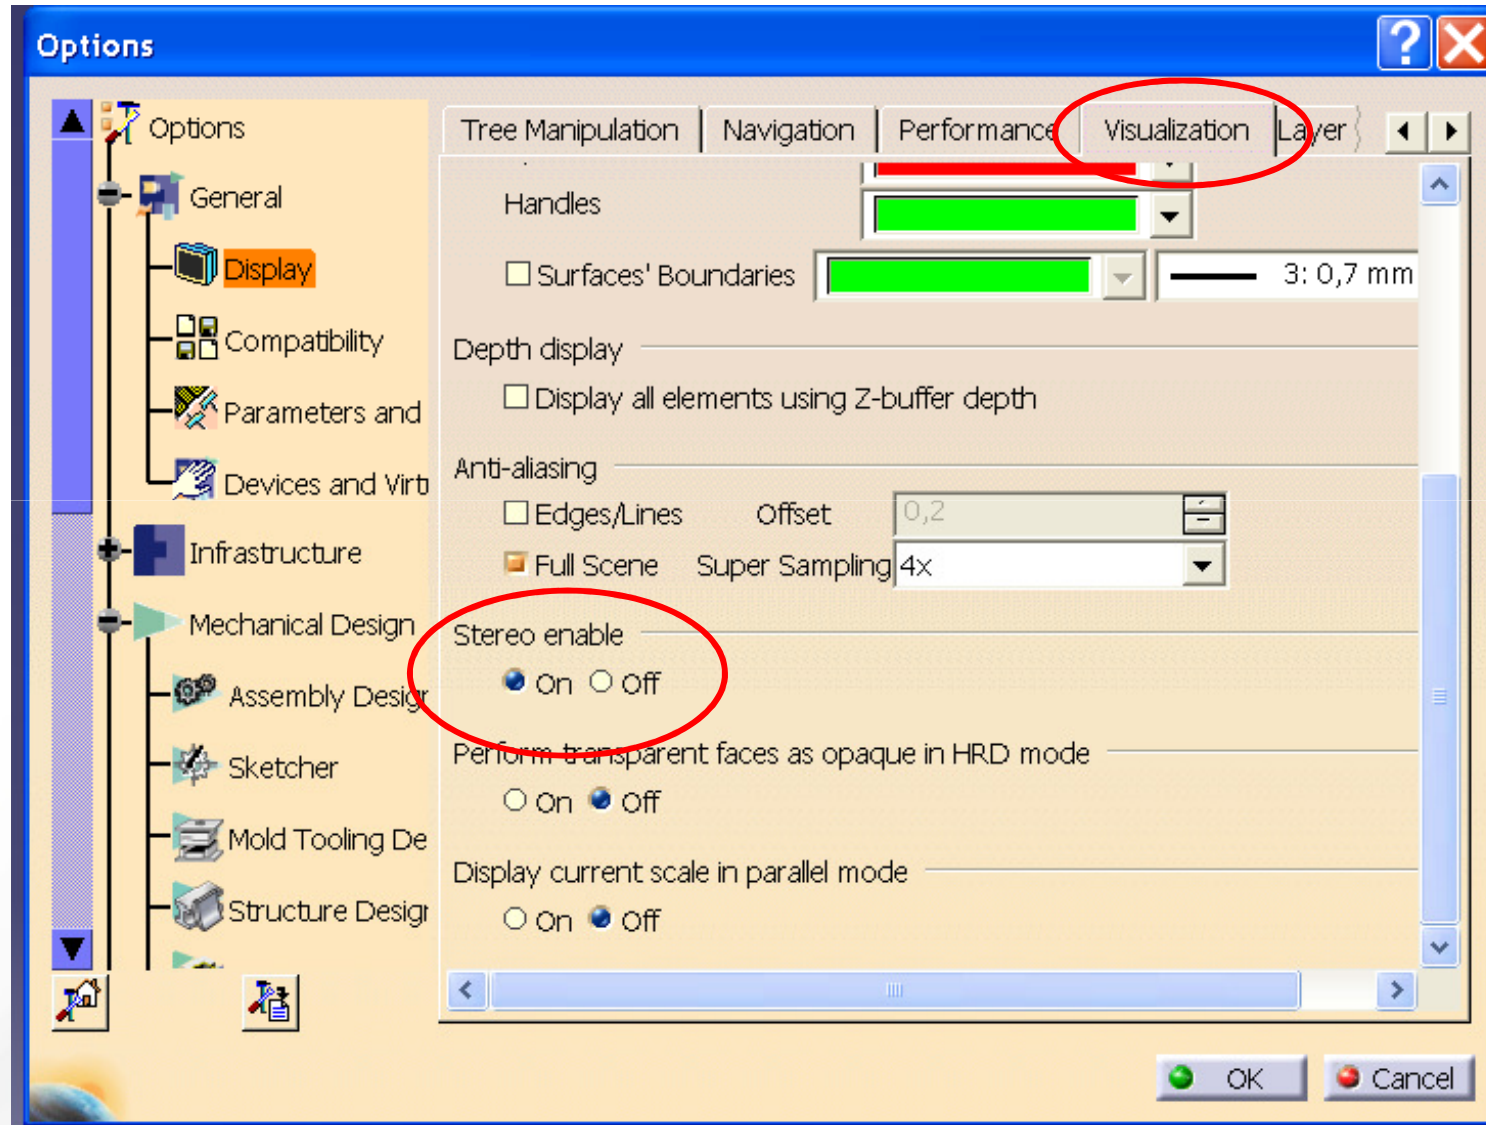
Options

Options
General
Display
Compatibility
Parameters and
Devices and Virt
Infrastructure
Mechanical Design
Assembly Desigr
Sketcher
Mold Tooling De
Structure Desigr

Tree Manipulation | Navigation | Performance | Visualization | Layer

Handles
Surfaces' Boundaries 3: 0,7 mm

Depth display
Display all elements using Z-buffer depth

Anti-aliasing
Edges/Lines Offset 0,2
Full Scene Super Sampling 4x

Stereo enable
On Off

Perform transparent faces as opaque in HRD mode
On Off

Display current scale in parallel mode
On Off

OK Cancel